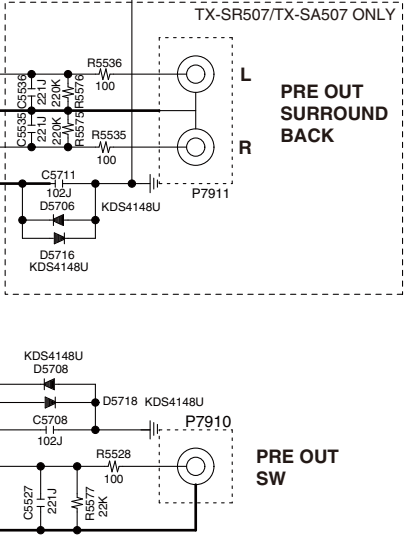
TX-SR507/TX-SA507 ONLY

R5536
100

C5536
221J

220K
R5576

L

PRE OUT
SURROUND
BACK

C5535
221J

220K
R5575

R5535
100

R

C5711
102J

D5706

KDS4148U

P7911

D5716
KDS4148U

KDS4148U
D5708

D5718 KDS4148U

C5708
102J

P7910

R5528
100

PRE OUT
SW

C5527
221J

R5577
22K